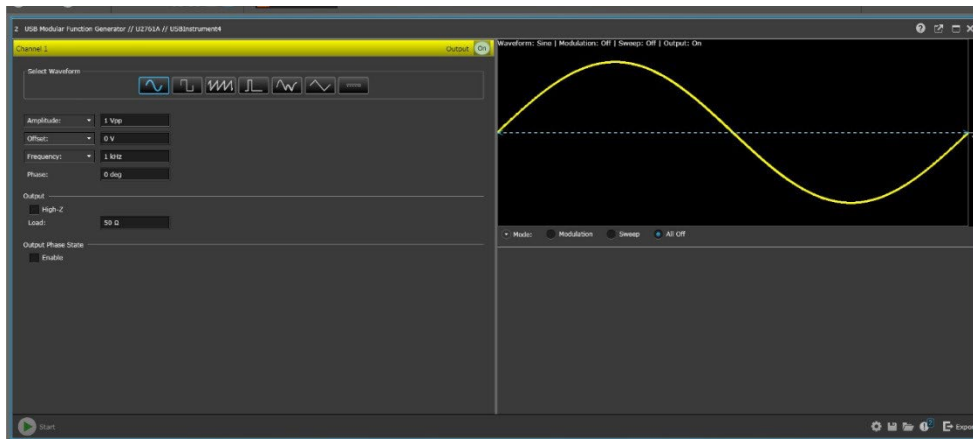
2 USB Modular Function Generator // U2761A // USB2Instrument4

Channel 1

Output On

Select Waveform

Amplitude: 1 Vpp

Offset: 0 V

Frequency: 1 kHz

Phase: 0 deg

Output

High-Z

Load: 50 Ω

Output Phase State

Enable

Waveform: Sine | Modulation: Off | Sweep: Off | Output: On

Mode: Modulation Sweep All Off

Start

Expo